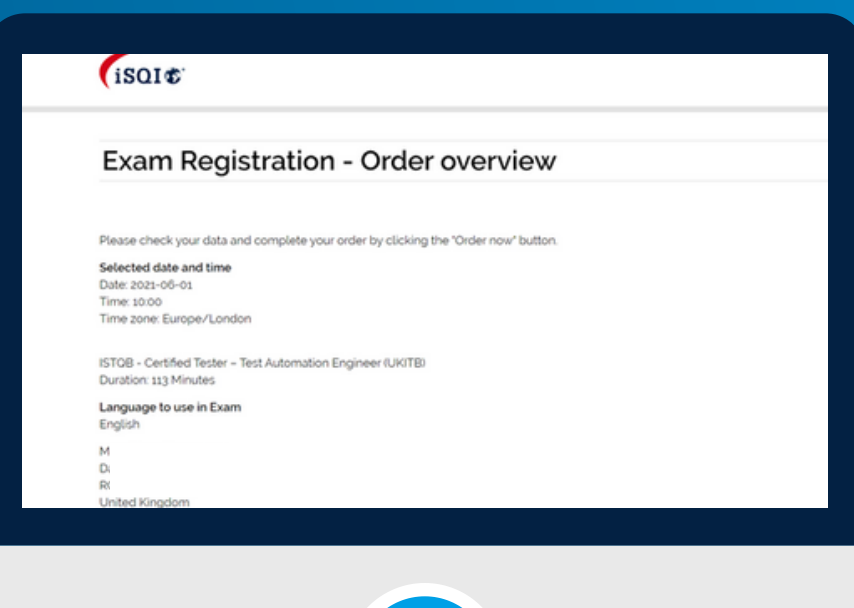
iSQI

Exam Registration - Order overview

Please check your data and complete your order by clicking the "Order now" button.

Selected date and time
Date: 2021-06-01
Time: 10:00
Time zone: Europe/London

ISTQB - Certified Tester – Test Automation Engineer (UKITB)
Duration: 113 Minutes

Language to use in Exam
English

M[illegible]
D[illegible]
R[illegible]
United Kingdom